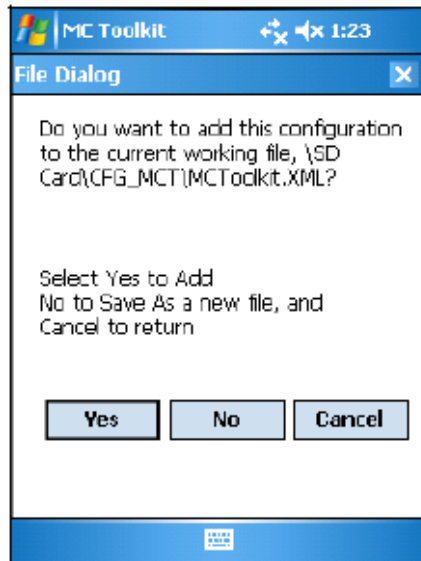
MC Toolkit 1:23

File Dialog

Do you want to add this configuration to the current working file, \SD Card\CFG_MCT\MCToolkit.XML?

Select Yes to Add
No to Save As a new file, and
Cancel to return

Yes
No
Cancel